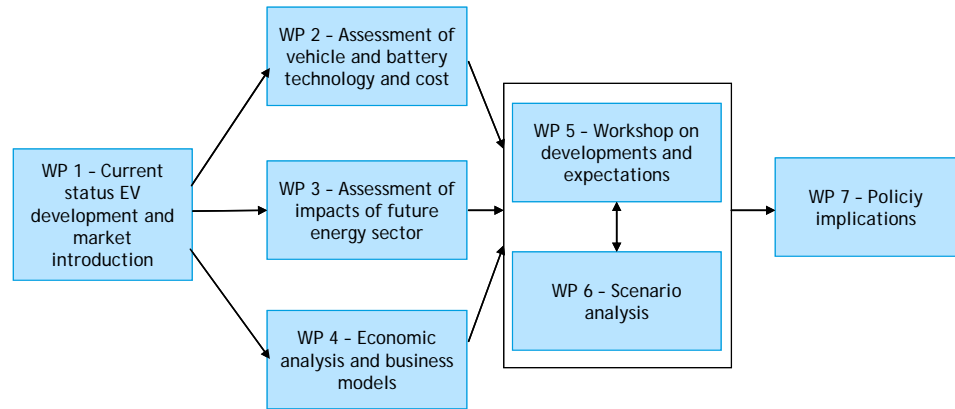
WP 1 – Current status EV development and market introduction

WP 2 – Assessment of vehicle and battery technology and cost

WP 3 – Assessment of impacts of future energy sector

WP 4 – Economic analysis and business models

WP 5 – Workshop on developments and expectations

WP 6 – Scenario analysis

WP 7 – Policiy implications